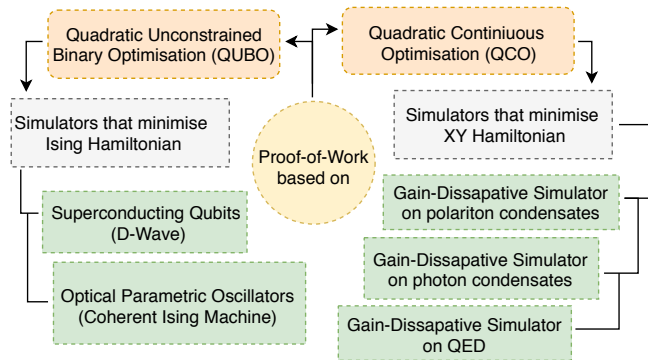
Quadratic Unconstrained Binary Optimisation (QUBO)

Quadratic Continiuous Optimisation (QCO)

Simulators that minimise Ising Hamiltonian

Proof-of-Work based on

Simulators that minimise XY Hamiltonian

Superconducting Qubits (D-Wave)

Optical Parametric Oscillators (Coherent Ising Machine)

Gain-Dissapative Simulator on polariton condensates

Gain-Dissapative Simulator on photon condensates

Gain-Dissapative Simulator on QED